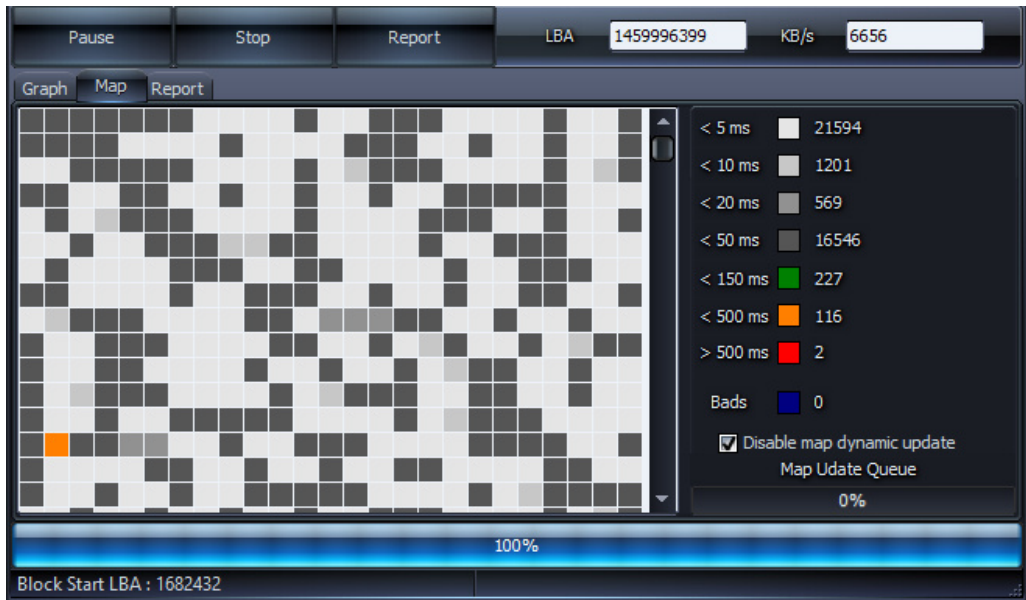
Pause Stop Report LBA 1459996399 KB/s 6656

Graph Map Report

| | | |
|---|---|---|
| < 5 ms | | 21594 |
| < 10 ms | | 1201 |
| < 20 ms | | 569 |
| < 50 ms | | 16546 |
| < 150 ms | | 227 |
| < 500 ms | | 116 |
| > 500 ms | | 2 |

Bads 0

Disable map dynamic update

Map Udate Queue

0%

100%

Block Start LBA : 1682432